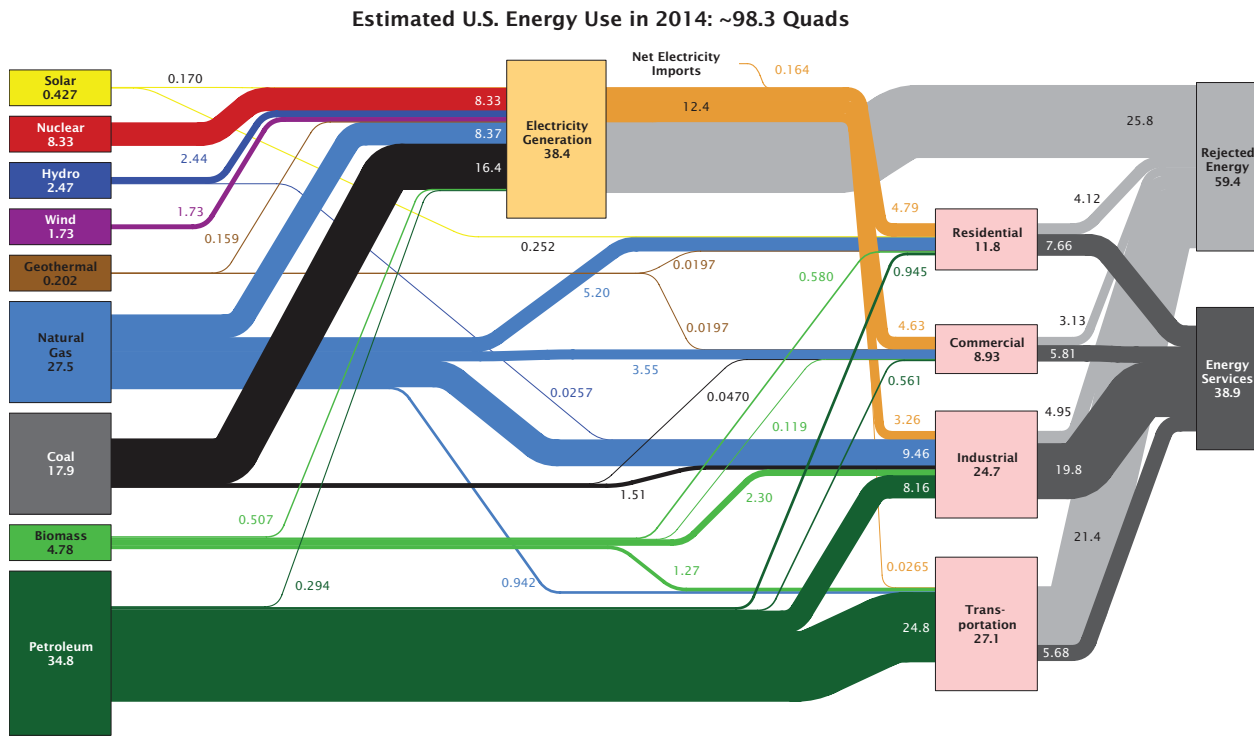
Estimated U.S. Energy Use in 2014: ~98.3 Quads

Solar
0.427

0.170

Nuclear
8.33

8.33

Hydro
2.47

2.44

Wind
1.73

1.73

0.159

Geothermal
0.202

Natural Gas
27.5

Coal
17.9

Biomass
4.78

Petroleum
34.8

8.37

16.4

Electricity Generation
38.4

Net Electricity Imports

0.164

12.4

25.8

Rejected Energy
59.4

4.79

Residential
11.8

4.12

7.66

0.252

0.0197

0.580

0.945

5.20

0.0197

4.63

Commercial
8.93

3.13

5.81

Energy Services
38.9

3.55

0.561

0.0257

0.0470

3.26

4.95

0.119

9.46

Industrial
24.7

19.8

1.51

8.16

0.507

2.30

21.4

1.27

0.0265

0.942

0.294

Trans-portation
27.1

24.8

5.68